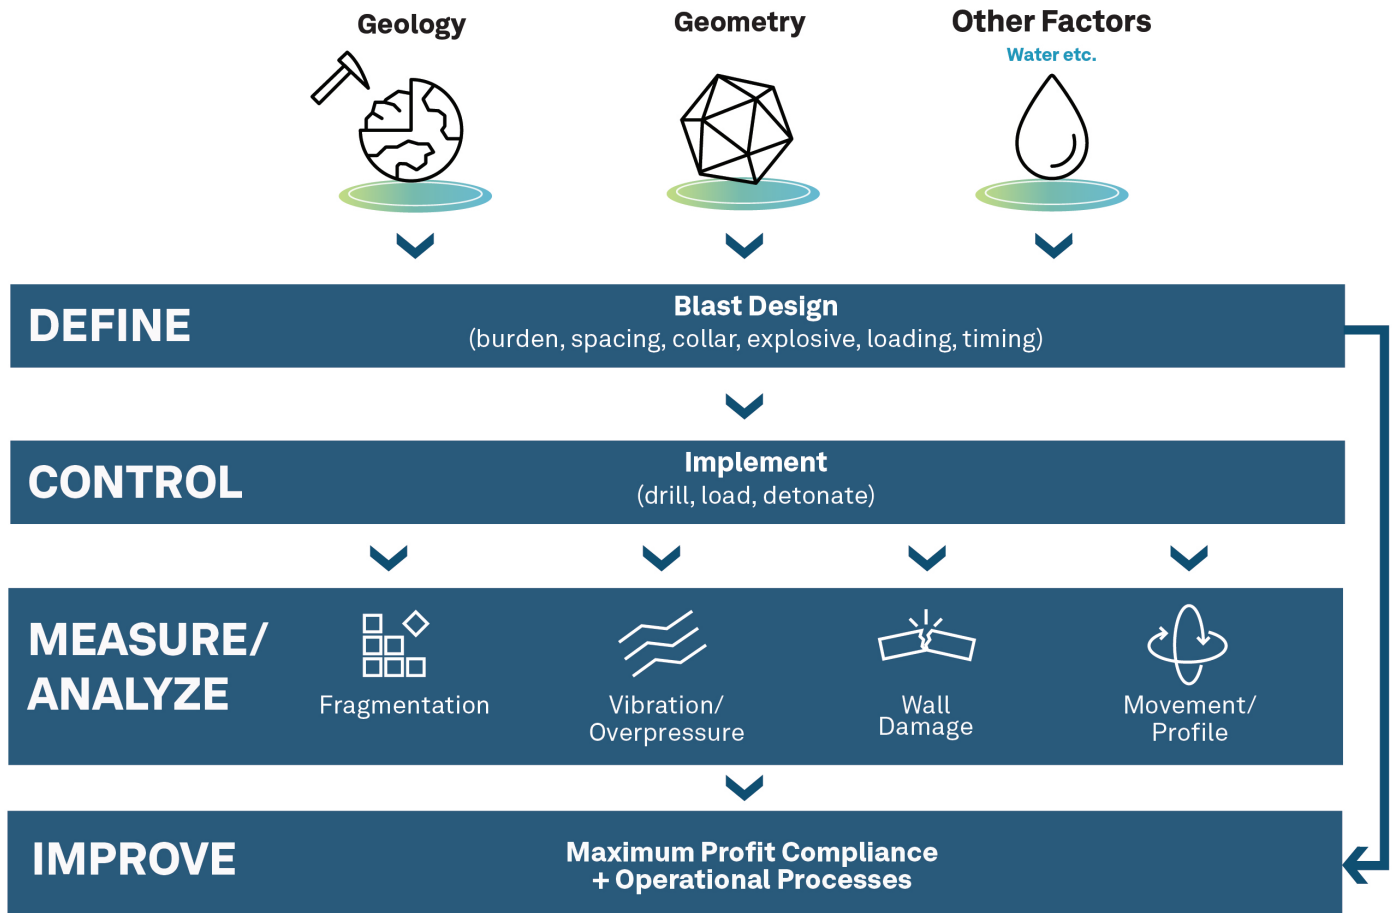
Geology

Geometry

Other Factors
Water etc.

DEFINE

Blast Design
(burden, spacing, collar, explosive, loading, timing)

CONTROL

Implement
(drill, load, detonate)

MEASURE/ ANALYZE

Fragmentation

Vibration/ Overpressure

Wall Damage

Movement/ Profile

IMPROVE

Maximum Profit Compliance + Operational Processes